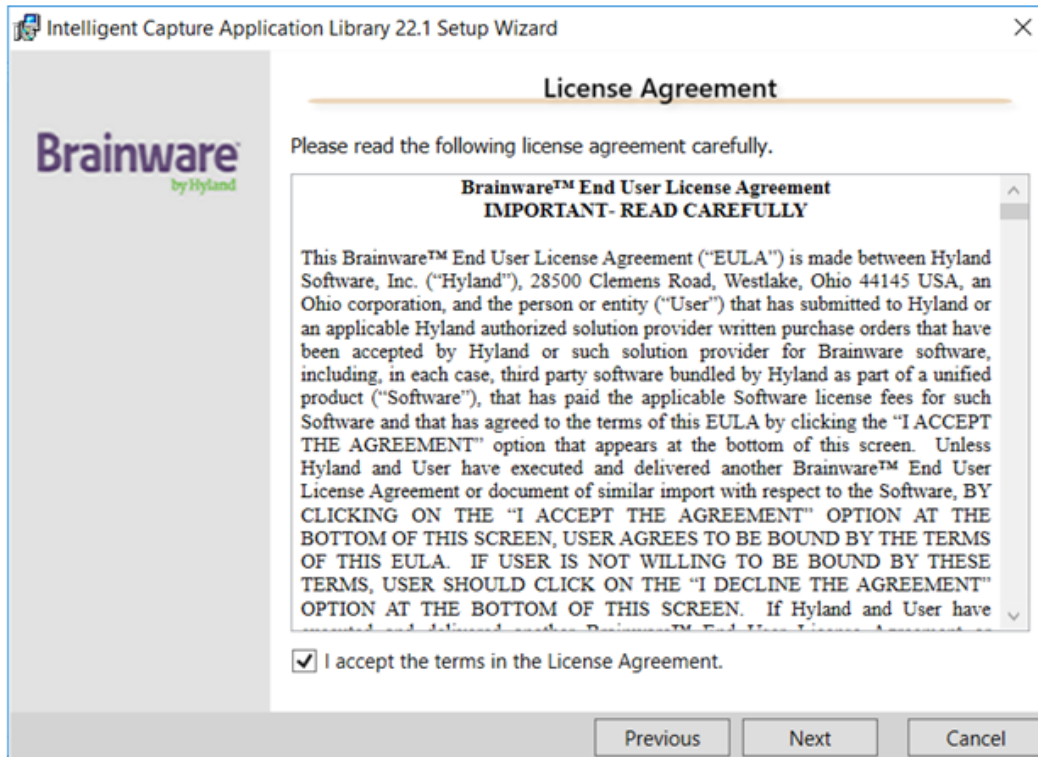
Intelligent Capture Application Library 22.1 Setup Wizard

×

License Agreement

Brainware
by Hyland

Please read the following license agreement carefully.

Brainware™ End User License Agreement
IMPORTANT- READ CAREFULLY

This Brainware™ End User License Agreement ("EULA") is made between Hyland Software, Inc. ("Hyland"), 28500 Clemens Road, Westlake, Ohio 44145 USA, an Ohio corporation, and the person or entity ("User") that has submitted to Hyland or an applicable Hyland authorized solution provider written purchase orders that have been accepted by Hyland or such solution provider for Brainware software, including, in each case, third party software bundled by Hyland as part of a unified product ("Software"), that has paid the applicable Software license fees for such Software and that has agreed to the terms of this EULA by clicking the "I ACCEPT THE AGREEMENT" option that appears at the bottom of this screen. Unless Hyland and User have executed and delivered another Brainware™ End User License Agreement or document of similar import with respect to the Software, BY CLICKING ON THE "I ACCEPT THE AGREEMENT" OPTION AT THE BOTTOM OF THIS SCREEN, USER AGREES TO BE BOUND BY THE TERMS OF THIS EULA. IF USER IS NOT WILLING TO BE BOUND BY THESE TERMS, USER SHOULD CLICK ON THE "I DECLINE THE AGREEMENT" OPTION AT THE BOTTOM OF THIS SCREEN. If Hyland and User have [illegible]

I accept the terms in the License Agreement.

Previous Next Cancel